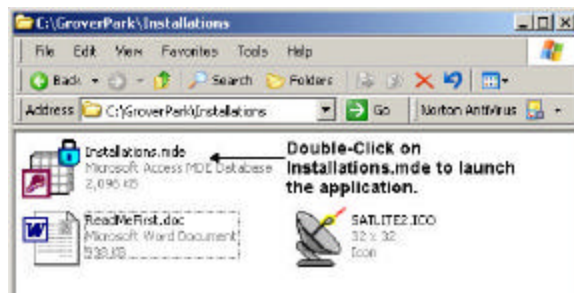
C:\GroverPark\Installations

File Edit View Favorites Tools Help

Back Search Folders

Address C:\GroverPark\Installations Go Norton AntiVirus

Installations.mde
Microsoft Access MDE Database
2,096 KB

Double-Click on Installations.mde to launch the application.

ReadMeFirst.doc
Microsoft Word Document
328 KB

SATLITE2.ICO
32 x 32
Icon